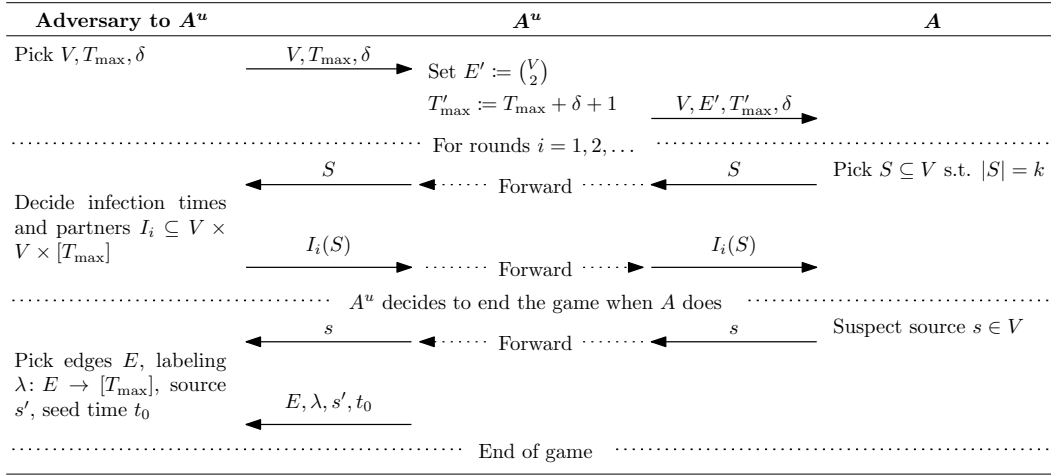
| Adversary to $A^u$ | $A^u$ | $A$ |
|---|---|---|
| Pick $V, T_{\max}, \delta$ | $V, T_{\max}, \delta$ Set $E' \coloneqq \binom{V}{2}$ $T'_{\max} \coloneqq T_{\max} + \delta + 1$ | $V, E', T'_{\max}, \delta$ |

For rounds $i = 1, 2, \dots$

| | | |
|---|---|---|
| | $S$ Forward | $S$ Pick $S \subseteq V$ s.t. $\lvert S\rvert = k$ |
| Decide infection times and partners $I_i \subseteq V \times V \times [T_{\max}]$ | $I_i(S)$ Forward | $I_i(S)$ |

$A^u$ decides to end the game when $A$ does

| | | |
|---|---|---|
| | $s$ Forward | $s$ Suspect source $s \in V$ |
| Pick edges $E$, labeling $\lambda\colon E \to [T_{\max}]$, source $s'$, seed time $t_0$ | $E, \lambda, s', t_0$ | |

End of game